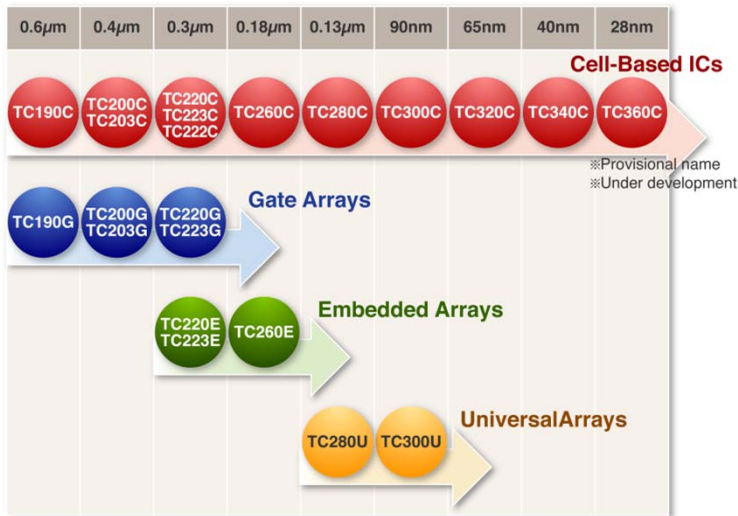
| 0.6$\mu$m | 0.4$\mu$m | 0.3$\mu$m | 0.18$\mu$m | 0.13$\mu$m | 90nm | 65nm | 40nm | 28nm |
|---|---|---|---|---|---|---|---|---|

Cell-Based ICs

TC190C
TC200C TC203C
TC220C TC223C TC222C
TC260C
TC280C
TC300C
TC320C
TC340C
TC360C

※Provisional name
※Under development

Gate Arrays

TC190G
TC200G TC203G
TC220G TC223G

Embedded Arrays

TC220E TC223E
TC260E

UniversalArrays

TC280U
TC300U